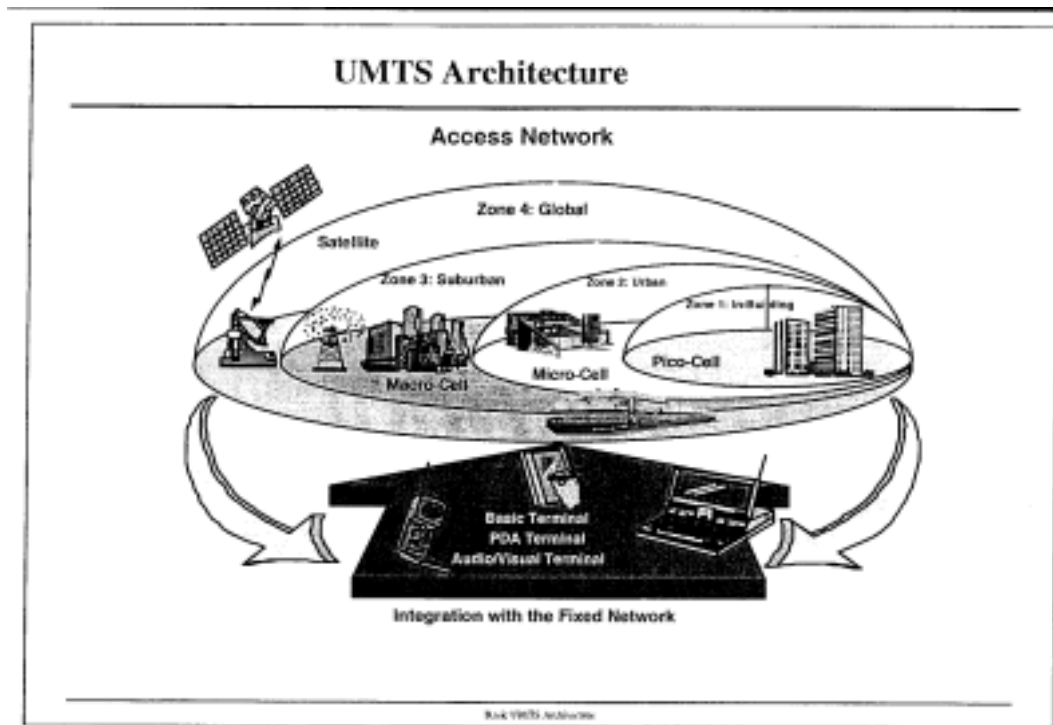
UMTS Architecture

Access Network

Zone 4: Global

Satellite

Zone 3: Suburban

Zone 2: Urban

Zone 1: In-Building

Pico-Cell

Micro-Cell

Macro-Cell

Basic Terminal
PDA Terminal
Audio/Visual Terminal

Integration with the Fixed Network

Basic UMTS Architecture